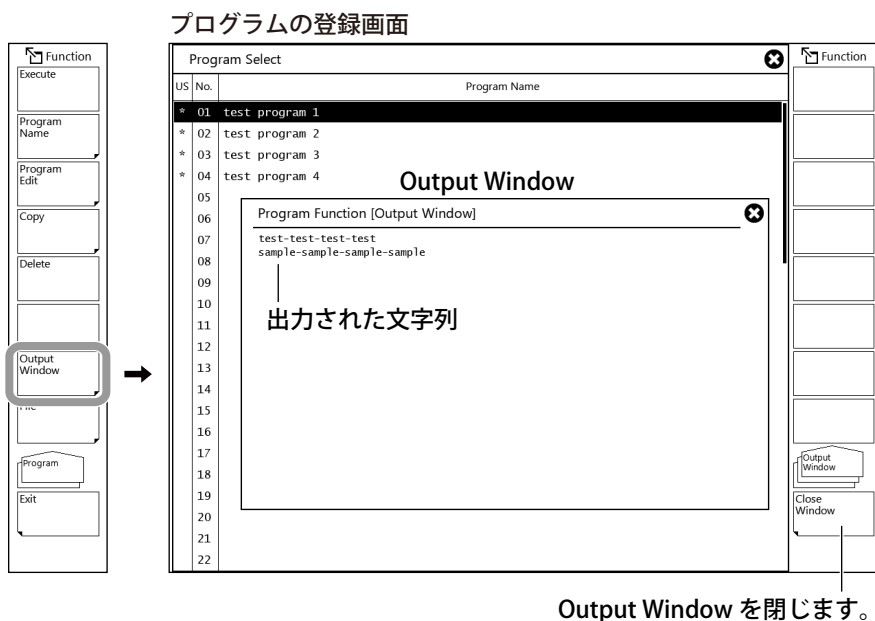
プログラムの登録画面

Function
Execute
Program Name
Program Edit
Copy
Delete
Output Window
File
Program
Exit

Program Select

| US | No. | Program Name |
|---|---|---|
| * | 01 | test program 1 |
| * | 02 | test program 2 |
| * | 03 | test program 3 |
| * | 04 | test program 4 |
| | 05 | |
| | 06 | |
| | 07 | |
| | 08 | |
| | 09 | |
| | 10 | |
| | 11 | |
| | 12 | |
| | 13 | |
| | 14 | |
| | 15 | |
| | 16 | |
| | 17 | |
| | 18 | |
| | 19 | |
| | 20 | |
| | 21 | |
| | 22 | |

Output Window

Program Function [Output Window]
test-test-test-test
sample-sample-sample-sample

出力された文字列

Function
Output Window
Close Window

Output Window を閉じます。